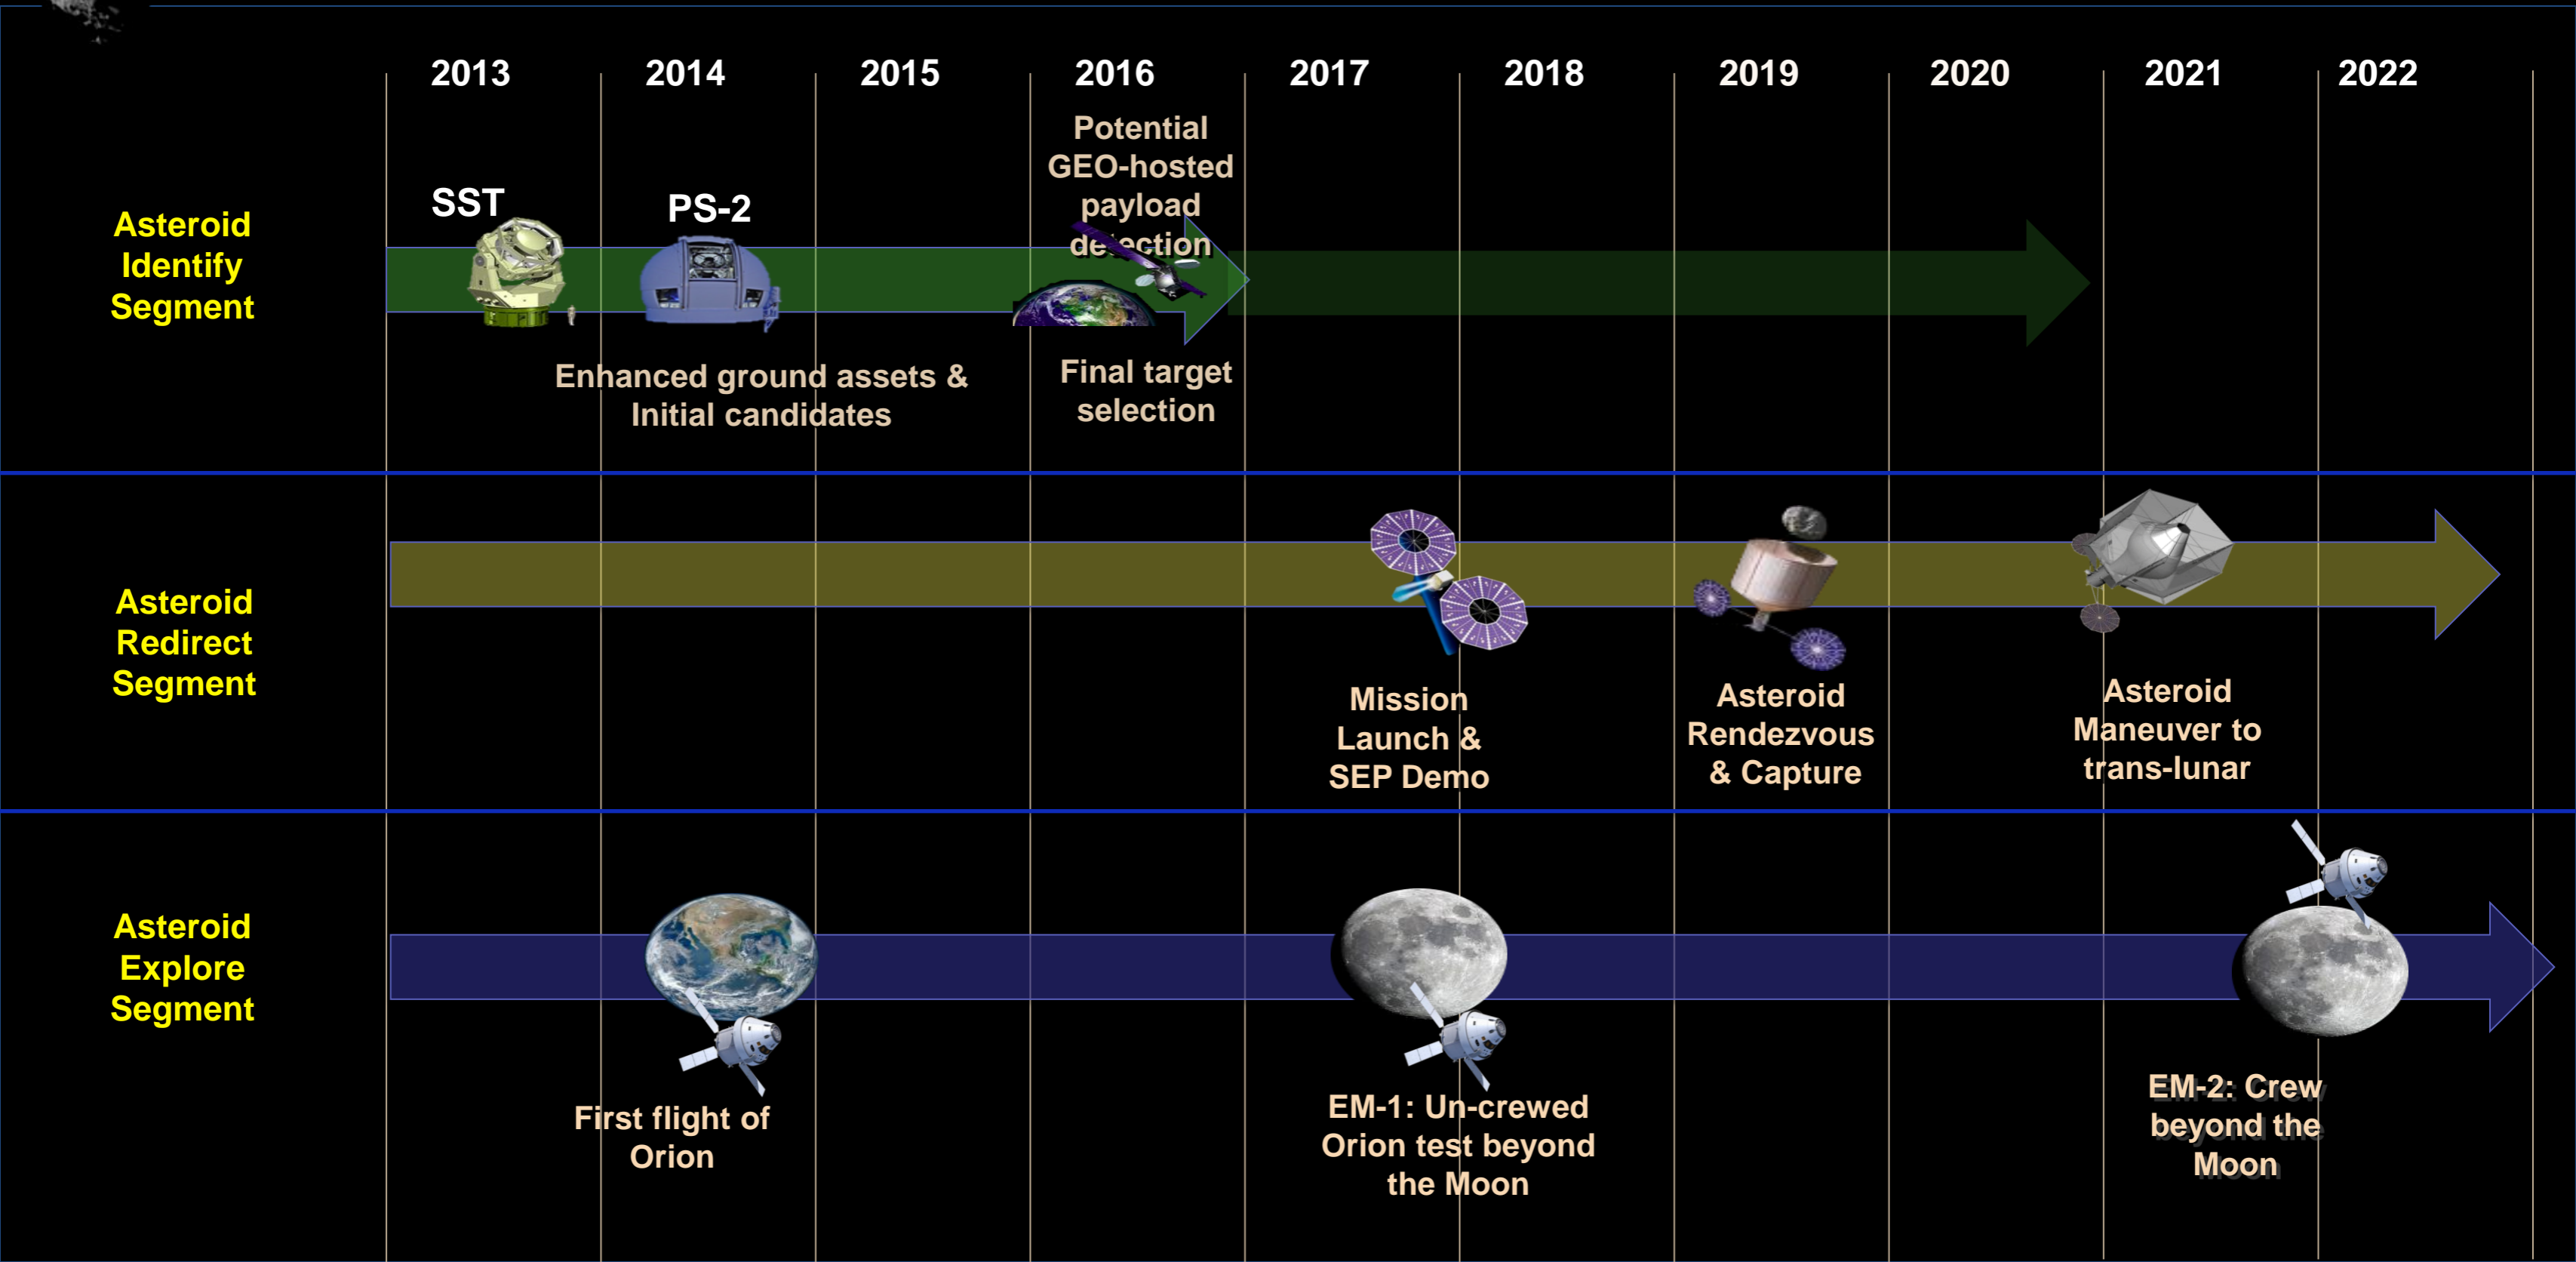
2013 2014 2015 2016 2017 2018 2019 2020 2021 2022

Asteroid Identify Segment

SST

PS-2

Potential GEO-hosted payload detection

Enhanced ground assets & Initial candidates

Final target selection

Asteroid Redirect Segment

Mission Launch & SEP Demo

Asteroid Rendezvous & Capture

Asteroid Maneuver to trans-lunar

Asteroid Explore Segment

First flight of Orion

EM-1: Un-crewed Orion test beyond the Moon

EM-2: Crew beyond the Moon